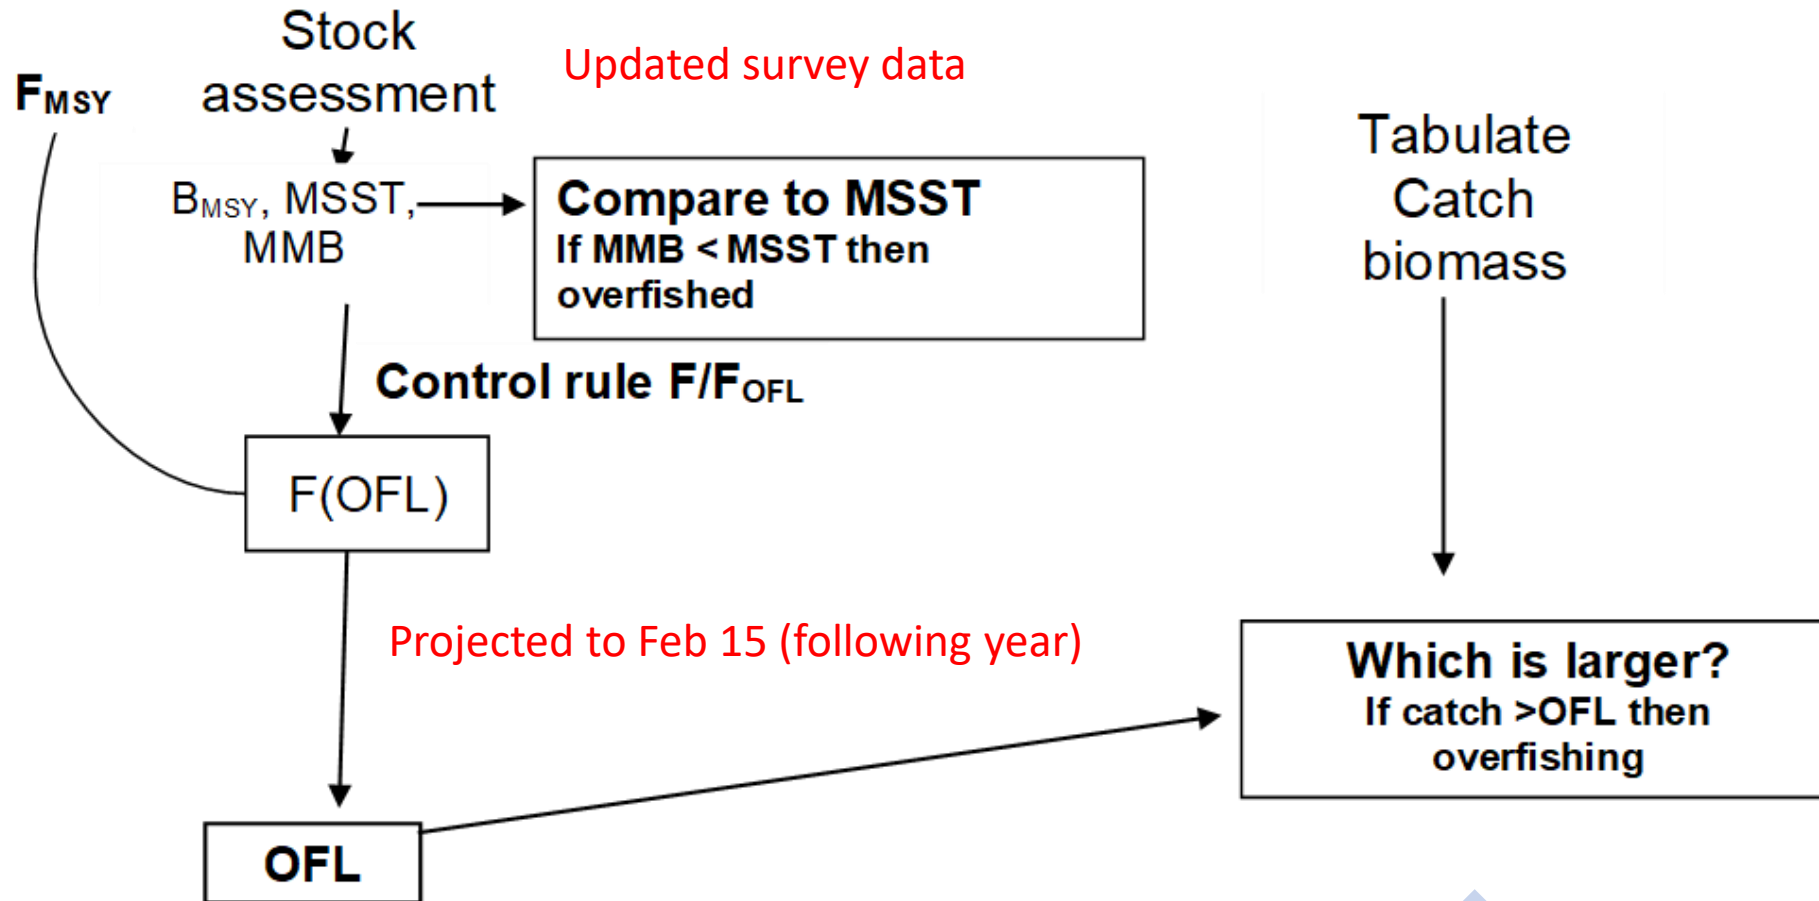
$F_{MSY}$

Stock assessment

Updated survey data

$B_{MSY}$, MSST, MMB

Compare to MSST
If MMB < MSST then overfished

Tabulate Catch biomass

Control rule F/$F_{OFL}$

F(OFL)

Projected to Feb 15 (following year)

Which is larger?
If catch >OFL then overfishing

OFL